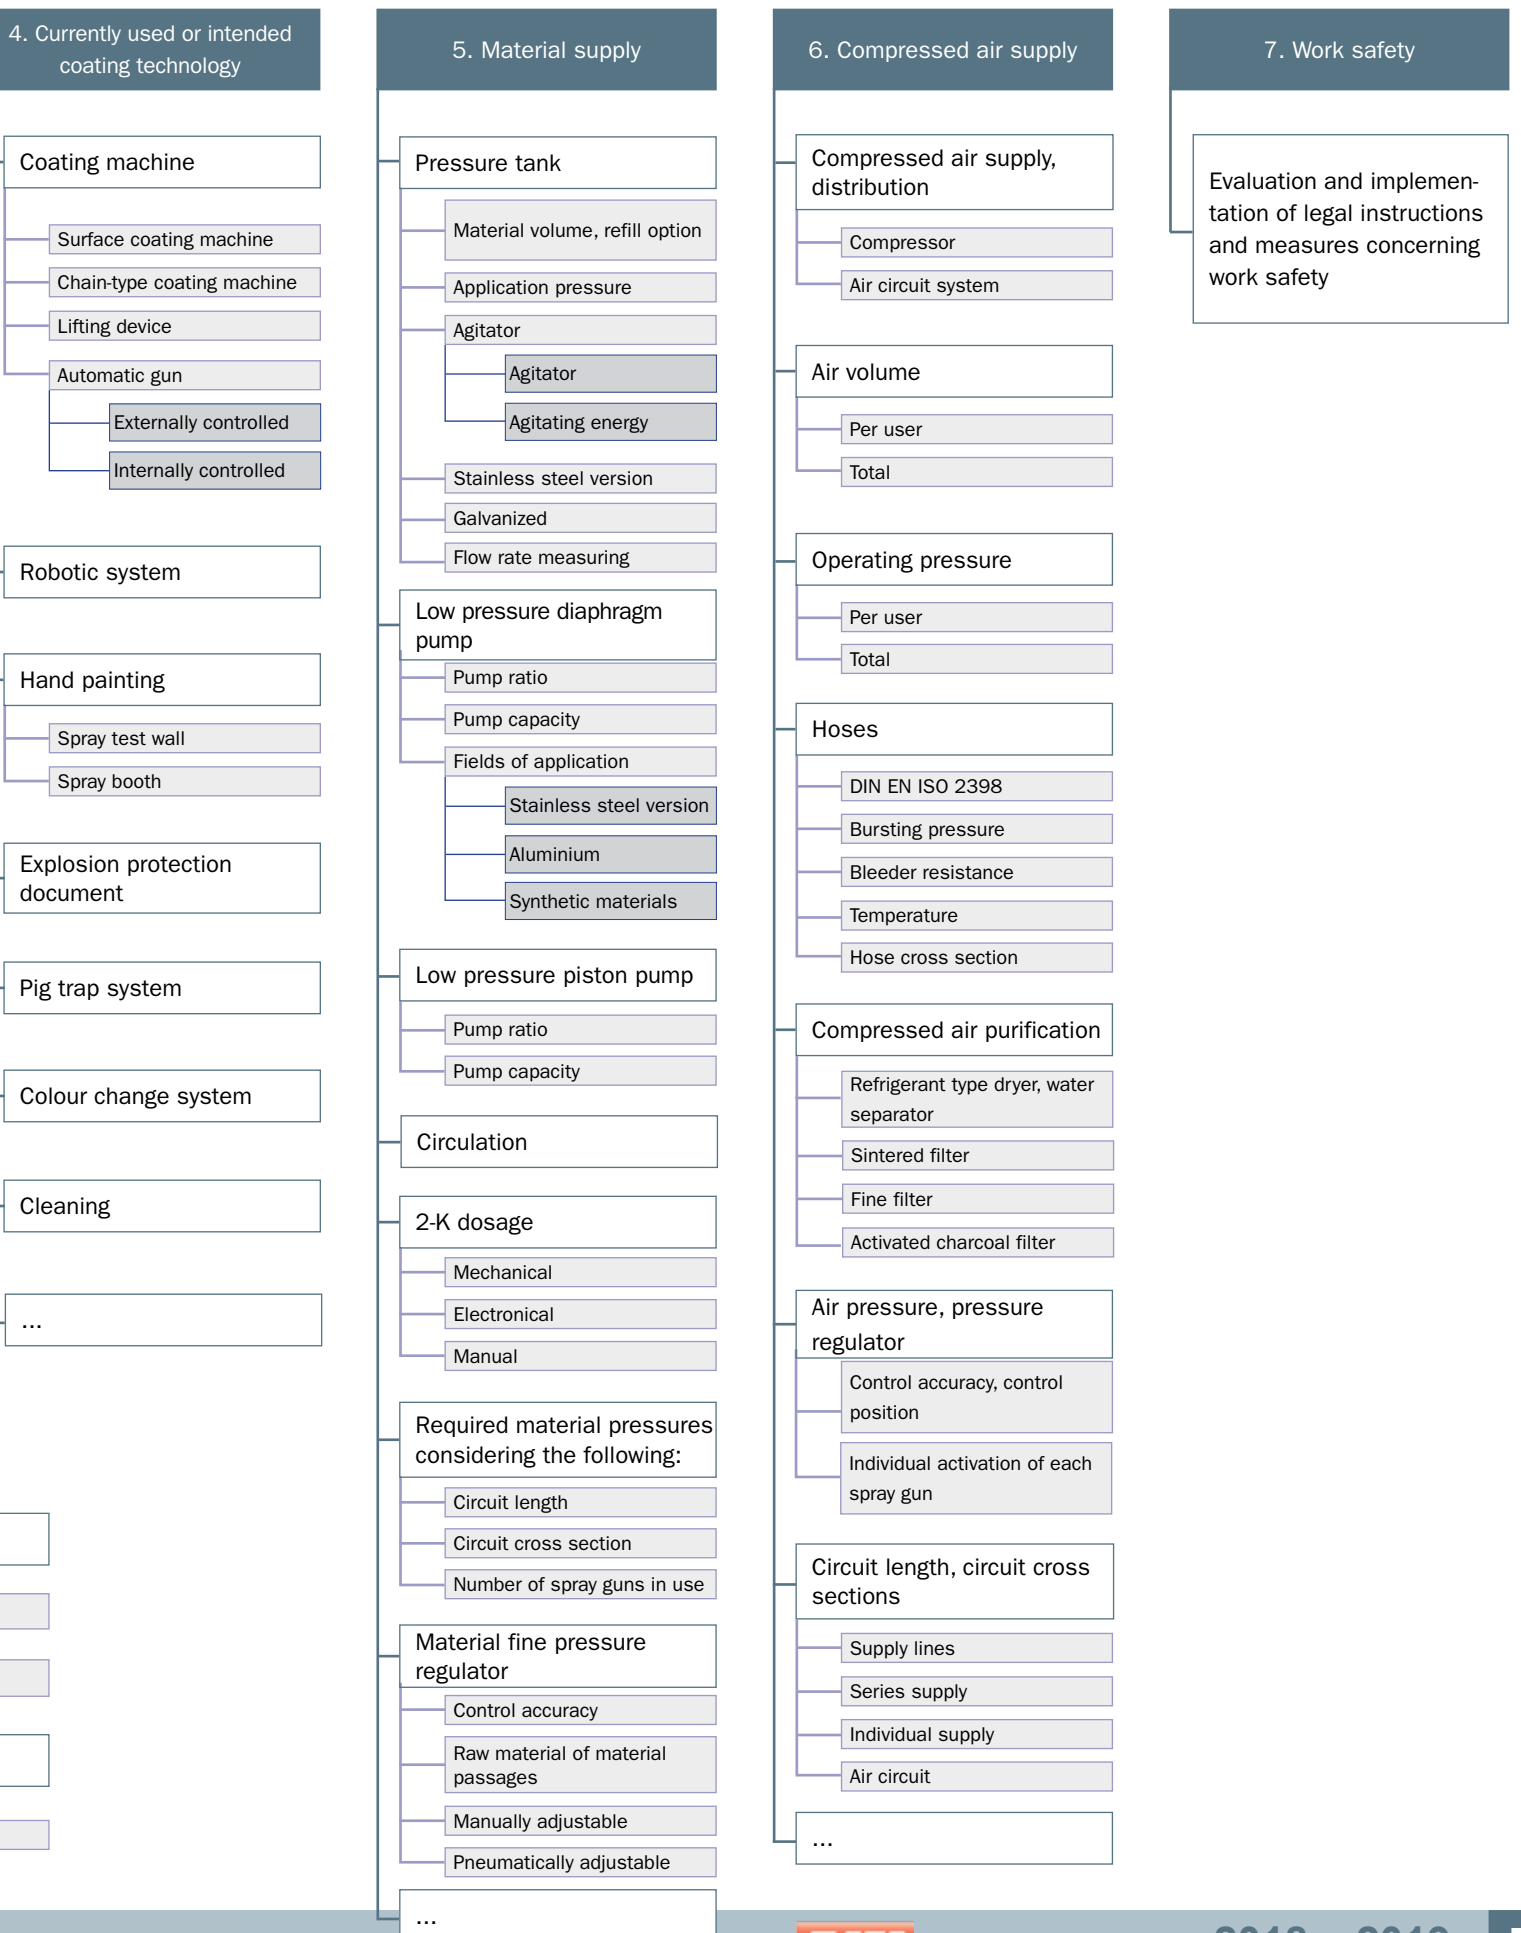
4. Currently used or intended coating technology

Coating machine

Surface coating machine

Chain-type coating machine

Lifting device

Automatic gun

Externally controlled

Internally controlled

Robotic system

Hand painting

Spray test wall

Spray booth

Explosion protection document

Pig trap system

Colour change system

Cleaning

...

5. Material supply

Pressure tank

Material volume, refill option

Application pressure

Agitator

Agitator

Agitating energy

Stainless steel version

Galvanized

Flow rate measuring

Low pressure diaphragm pump

Pump ratio

Pump capacity

Fields of application

Stainless steel version

Aluminium

Synthetic materials

Low pressure piston pump

Pump ratio

Pump capacity

Circulation

2-K dosage

Mechanical

Electronical

Manual

Required material pressures considering the following:

Circuit length

Circuit cross section

Number of spray guns in use

Material fine pressure regulator

Control accuracy

Raw material of material passages

Manually adjustable

Pneumatically adjustable

...

6. Compressed air supply

Compressed air supply, distribution

Compressor

Air circuit system

Air volume

Per user

Total

Operating pressure

Per user

Total

Hoses

DIN EN ISO 2398

Bursting pressure

Bleeder resistance

Temperature

Hose cross section

Compressed air purification

Refrigerant type dryer, water separator

Sintered filter

Fine filter

Activated charcoal filter

Air pressure, pressure regulator

Control accuracy, control position

Individual activation of each spray gun

Circuit length, circuit cross sections

Supply lines

Series supply

Individual supply

Air circuit

...

7. Work safety

Evaluation and implementation of legal instructions and measures concerning work safety